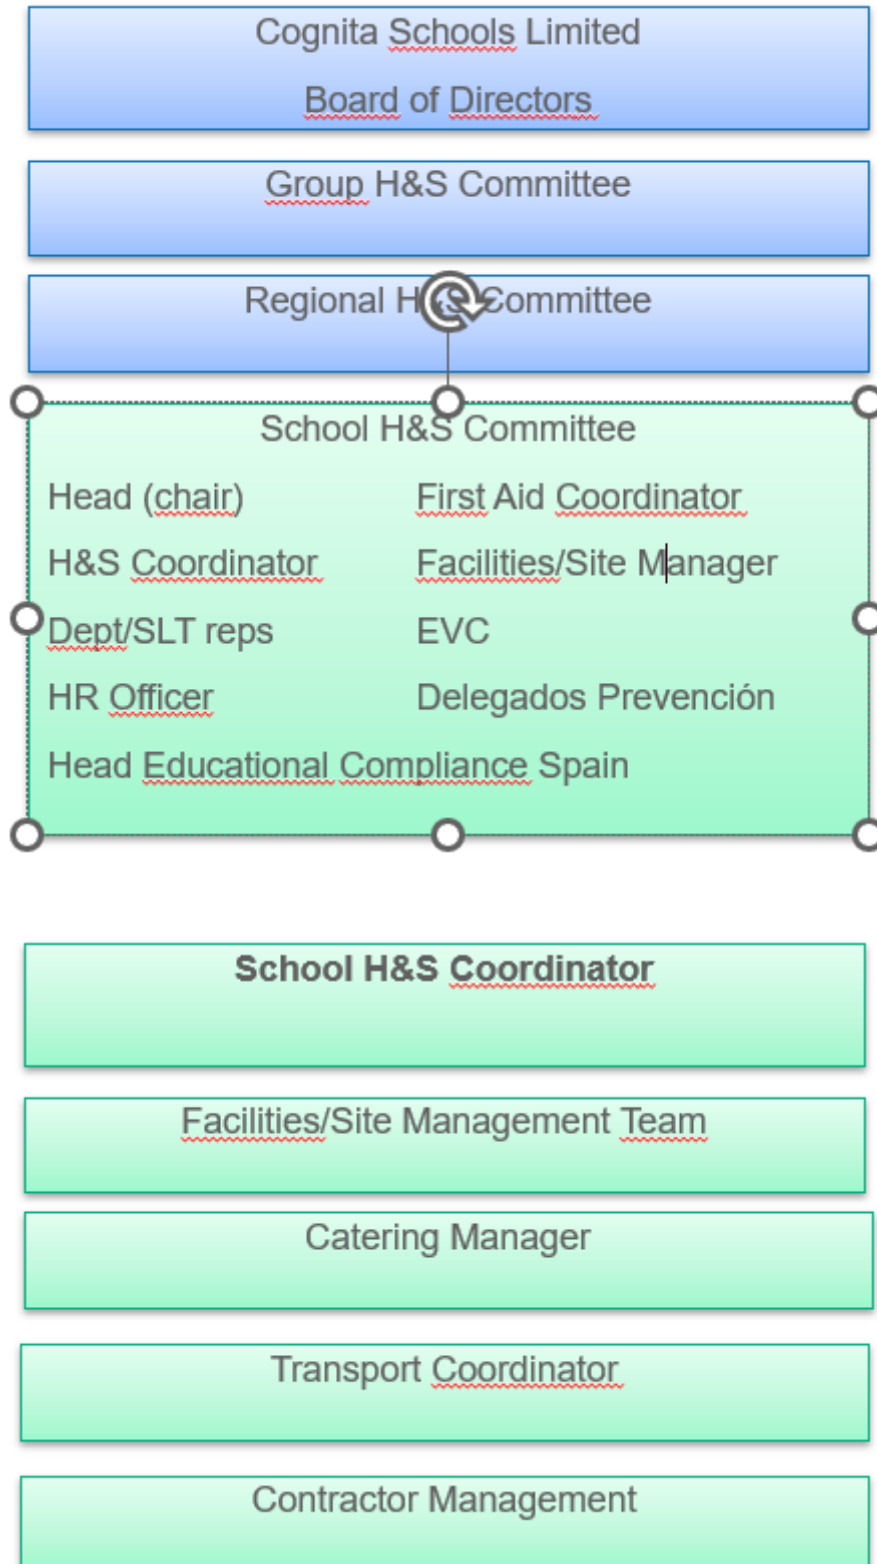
Cognita Schools Limited

Board of Directors

Group H&S Committee

Regional H&S Committee

School H&S Committee

Head (chair)

First Aid Coordinator

H&S Coordinator

Facilities/Site Manager

Dept/SLT reps

EVC

HR Officer

Delegados Prevención

Head Educational Compliance Spain

**School H&S Coordinator**

Facilities/Site Management Team

Catering Manager

Transport Coordinator

Contractor Management